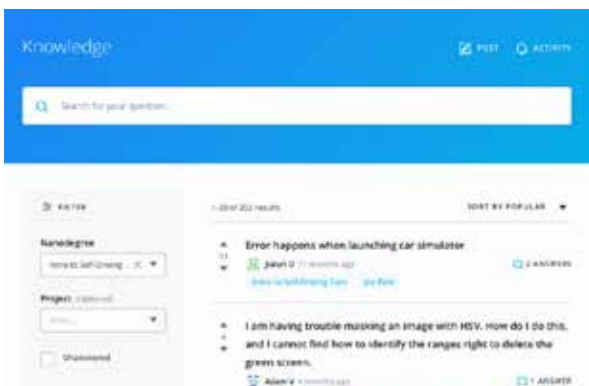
Knowledge

POST ACTIVITY

Search for your question...

FILTER

Nanodegree

Intro to Self-Driving ... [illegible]

Project (optional)

Select...

Unanswered

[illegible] results

SORT BY POPULAR

Error happens when launching car simulator

Jason D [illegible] months ago

Intro to Self-Driving Cars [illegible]

2 ANSWERS

I am having trouble masking an image with HSV. How do I do this, and I cannot find how to identify the ranges right to delete the green screen.

Adam V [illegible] months ago

1 ANSWER